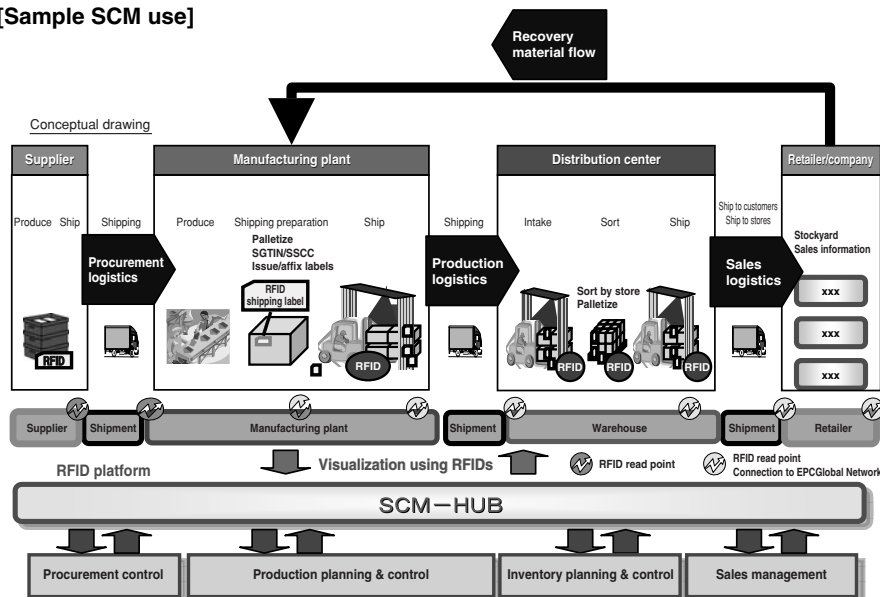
[Sample SCM use]

Recovery material flow

Conceptual drawing

Supplier

Produce Ship

Shipping

Procurement logistics

RFID

Manufacturing plant

Produce Shipping preparation Ship

Palletize
SGTIN/SSCC
Issue/affix labels

RFID shipping label

RFID

Shipping

Production logistics

Distribution center

Intake Sort Ship

Sort by store
Palletize

RFID RFID RFID

Ship to customers
Ship to stores

Sales logistics

Retailer/company

Stockyard
Sales information

xxx

xxx

xxx

Supplier Shipment Manufacturing plant Shipment Warehouse Shipment Retailer

RFID platform

Visualization using RFIDs

RFID read point

RFID read point
Connection to EPCGlobal Network

SCM－HUB

Procurement control

Production planning & control

Inventory planning & control

Sales management